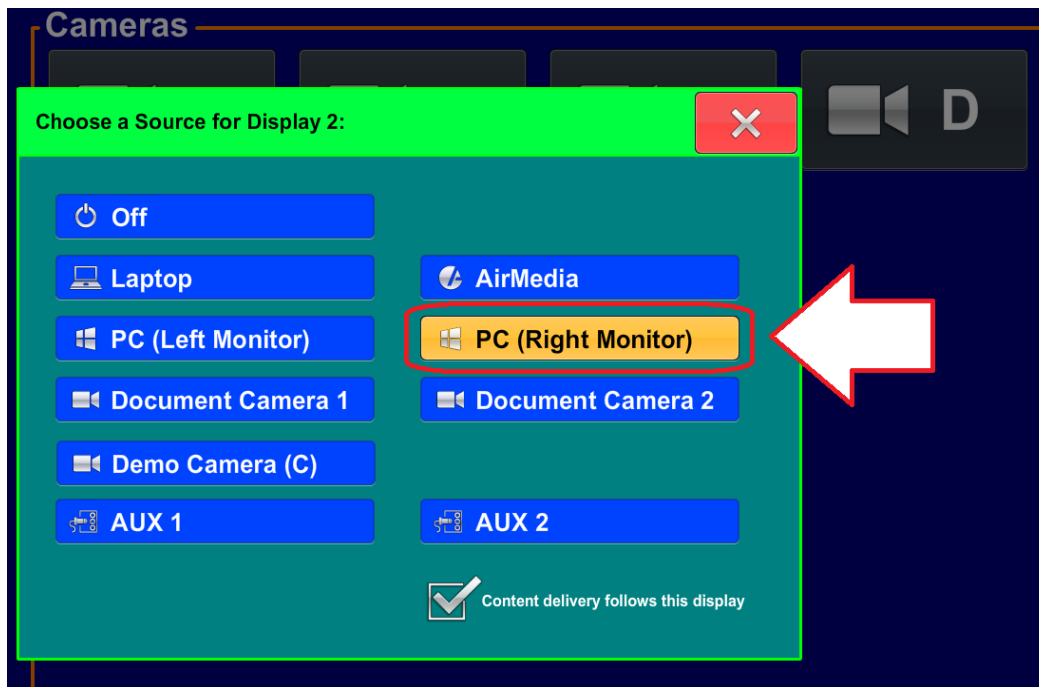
Cameras

D

Choose a Source for Display 2:

Off

Laptop

AirMedia

PC (Left Monitor)

PC (Right Monitor)

Document Camera 1

Document Camera 2

Demo Camera (C)

AUX 1

AUX 2

Content delivery follows this display